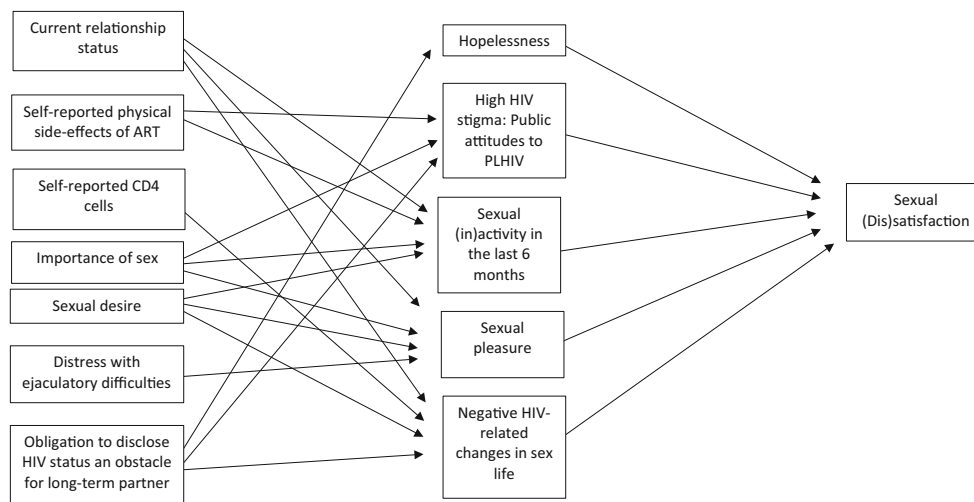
Current relationship status

Self-reported physical side-effects of ART

Self-reported CD4 cells

Importance of sex

Sexual desire

Distress with ejaculatory difficulties

Obligation to disclose HIV status an obstacle for long-term partner

Hopelessness

High HIV stigma: Public attitudes to PLHIV

Sexual (in)activity in the last 6 months

Sexual pleasure

Negative HIV-related changes in sex life

Sexual (Dis)satisfaction